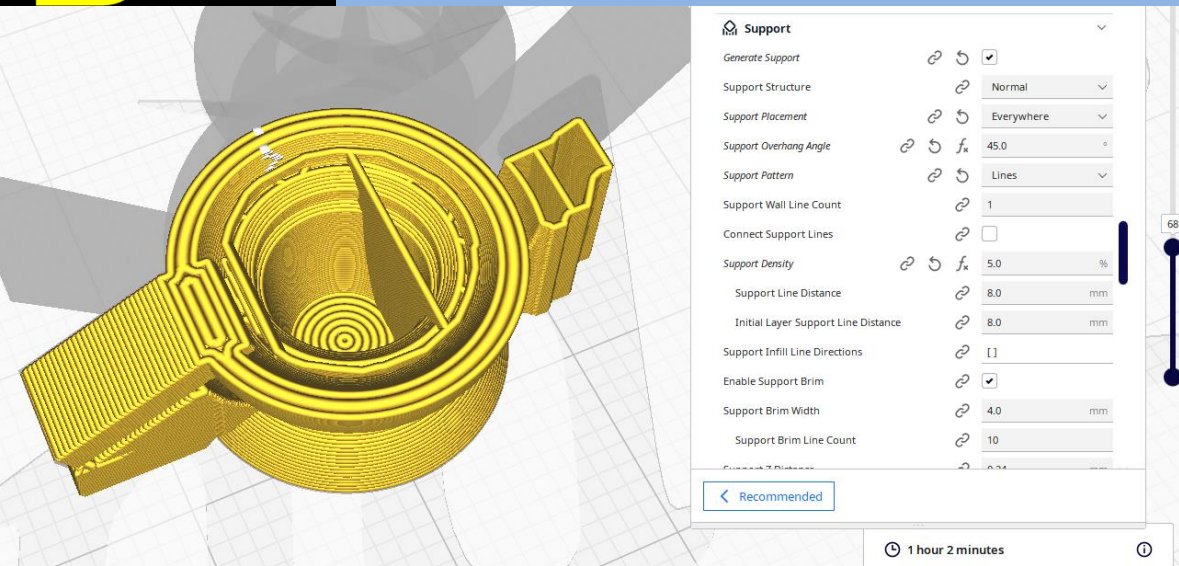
Support

Generate Support

Support Structure Normal

Support Placement Everywhere

Support Overhang Angle 45.0 °

Support Pattern Lines

Support Wall Line Count 1

Connect Support Lines

Support Density 5.0 %

Support Line Distance 8.0 mm

Initial Layer Support Line Distance 8.0 mm

Support Infill Line Directions [ ]

Enable Support Brim

Support Brim Width 4.0 mm

Support Brim Line Count 10

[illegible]

Recommended

68

1 hour 2 minutes